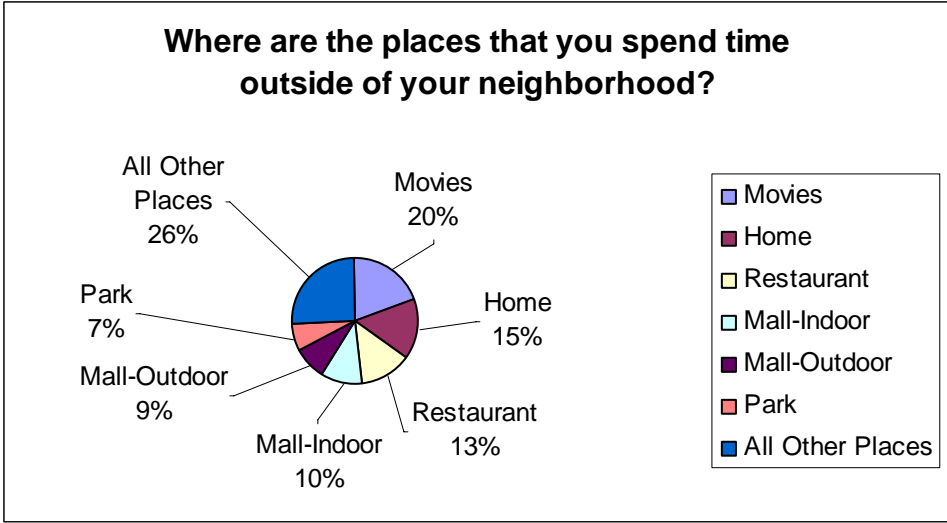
Where are the places that you spend time outside of your neighborhood?

All Other Places 26%

Movies 20%

Home 15%

Restaurant 13%

Mall-Indoor 10%

Mall-Outdoor 9%

Park 7%

Movies
Home
Restaurant
Mall-Indoor
Mall-Outdoor
Park
All Other Places